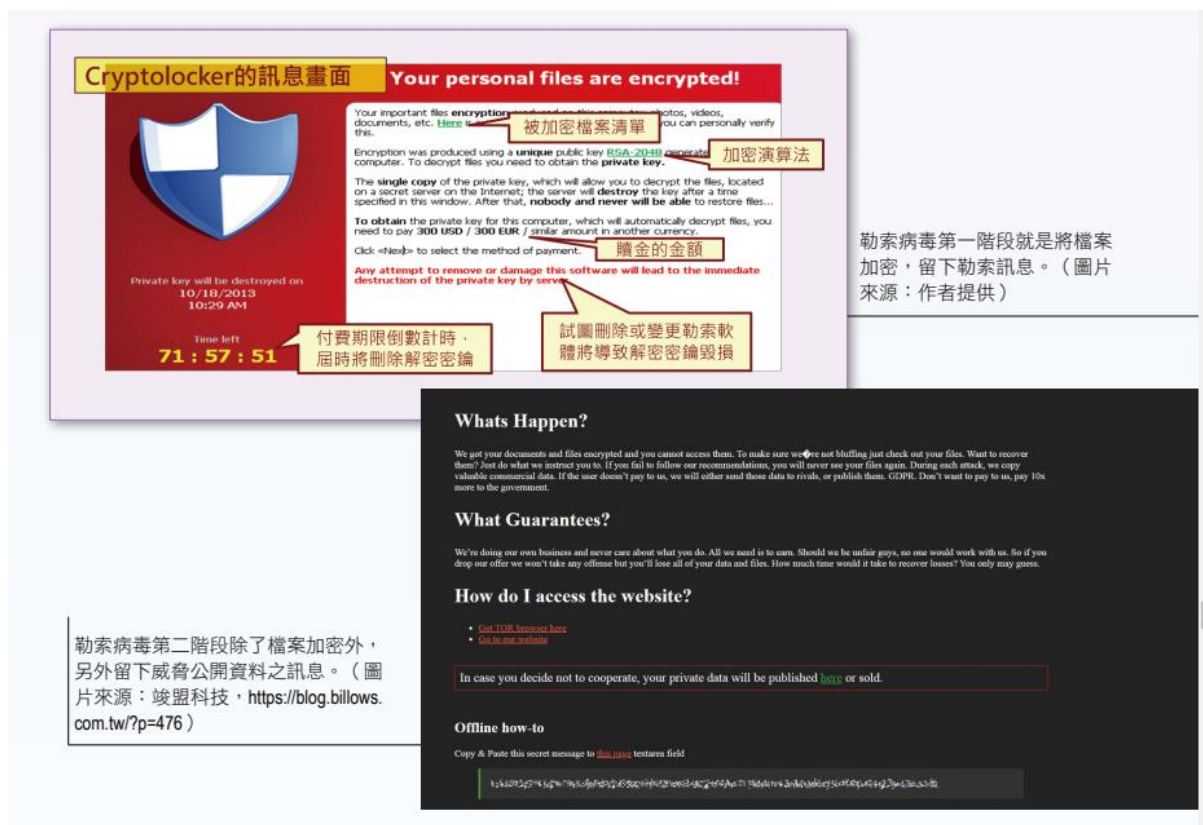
Cryptolocker的訊息畫面

Your personal files are encrypted!

Your important files encryption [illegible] photos, videos, documents, etc. Here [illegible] you can personally verify this.

被加密檔案清單

Encryption was produced using a unique public key RSA-2048 generated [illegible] computer. To decrypt files you need to obtain the private key.

加密演算法

The single copy of the private key, which will allow you to decrypt the files, located on a secret server on the Internet; the server will destroy the key after a time specified in this window. After that, nobody and never will be able to restore files...

To obtain the private key for this computer, which will automatically decrypt files, you need to pay 300 USD / 300 EUR / similar amount in another currency.

贖金的金額

Click «Next» to select the method of payment.

Any attempt to remove or damage this software will lead to the immediate destruction of the private key by server.

Private key will be destroyed on
10/18/2013
10:29 AM

Time left
71 : 57 : 51

付費期限倒數計時，屆時將刪除解密密鑰

試圖刪除或變更勒索軟體將導致解密密鑰毀損

勒索病毒第一階段就是將檔案加密，留下勒索訊息。（圖片來源：作者提供）

Whats Happen?

We got your documents and files encrypted and you cannot access them. To make sure we�re not bluffing just check out your files. Want to recover them? Just do what we instruct you to. If you fail to follow our recommendations, you will never see your files again. During each attack, we copy valuable commercial data. If the user doesn't pay to us, we will either send those data to rivals, or publish them. GDPR. Don't want to pay to us, pay 10x more to the government.

What Guarantees?

We're doing our own business and never care about what you do. All we need is to earn. Should we be unfair guys, no one would work with us. So if you drop our offer we won't take any offense but you'll lose all of your data and files. How much time would it take to recover losses? You only may guess.

How do I access the website?

• Get TOR browser here
• Go to our website

In case you decide not to cooperate, your private data will be published here or sold.

Offline how-to

Copy & Paste this secret message to this page textarea field

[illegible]

勒索病毒第二階段除了檔案加密外，另外留下威脅公開資料之訊息。（圖片來源：竣盟科技，https://blog.billows.com.tw/?p=476）